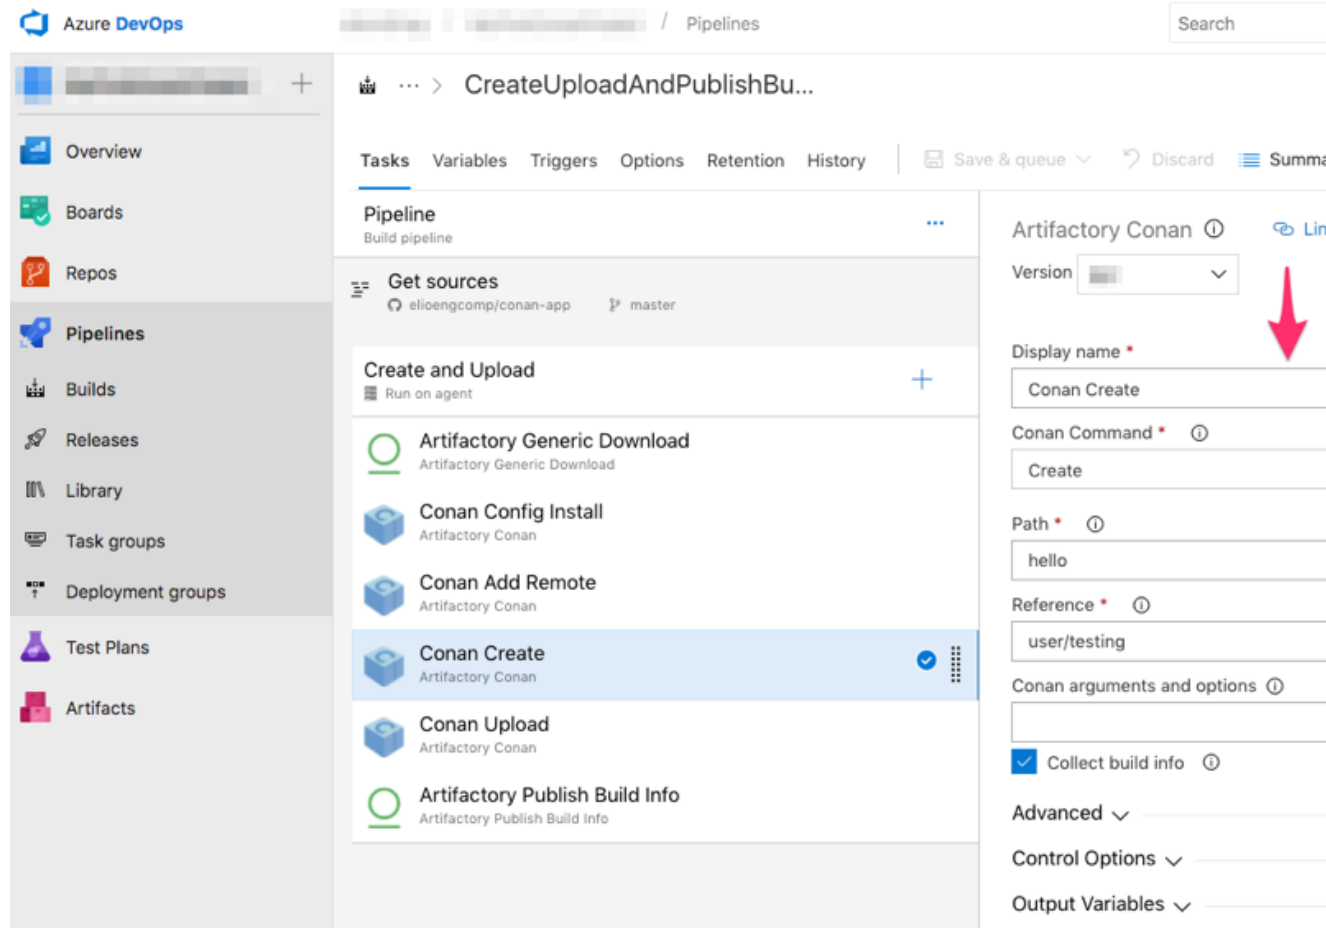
Azure DevOps

/ Pipelines

Search

Overview
Boards
Repos
Pipelines
Builds
Releases
Library
Task groups
Deployment groups
Test Plans
Artifacts

··· > CreateUploadAndPublishBu...

Tasks Variables Triggers Options Retention History

Save & queue Discard Summa

Pipeline
Build pipeline

···

Get sources
elioengcomp/conan-app master

Create and Upload
Run on agent

Artifactory Generic Download
Artifactory Generic Download

Conan Config Install
Artifactory Conan

Conan Add Remote
Artifactory Conan

Conan Create
Artifactory Conan

Conan Upload
Artifactory Conan

Artifactory Publish Build Info
Artifactory Publish Build Info

Artifactory Conan

Lin

Version

Display name *
Conan Create

Conan Command *
Create

Path *
hello

Reference *
user/testing

Conan arguments and options

Collect build info

Advanced

Control Options

Output Variables